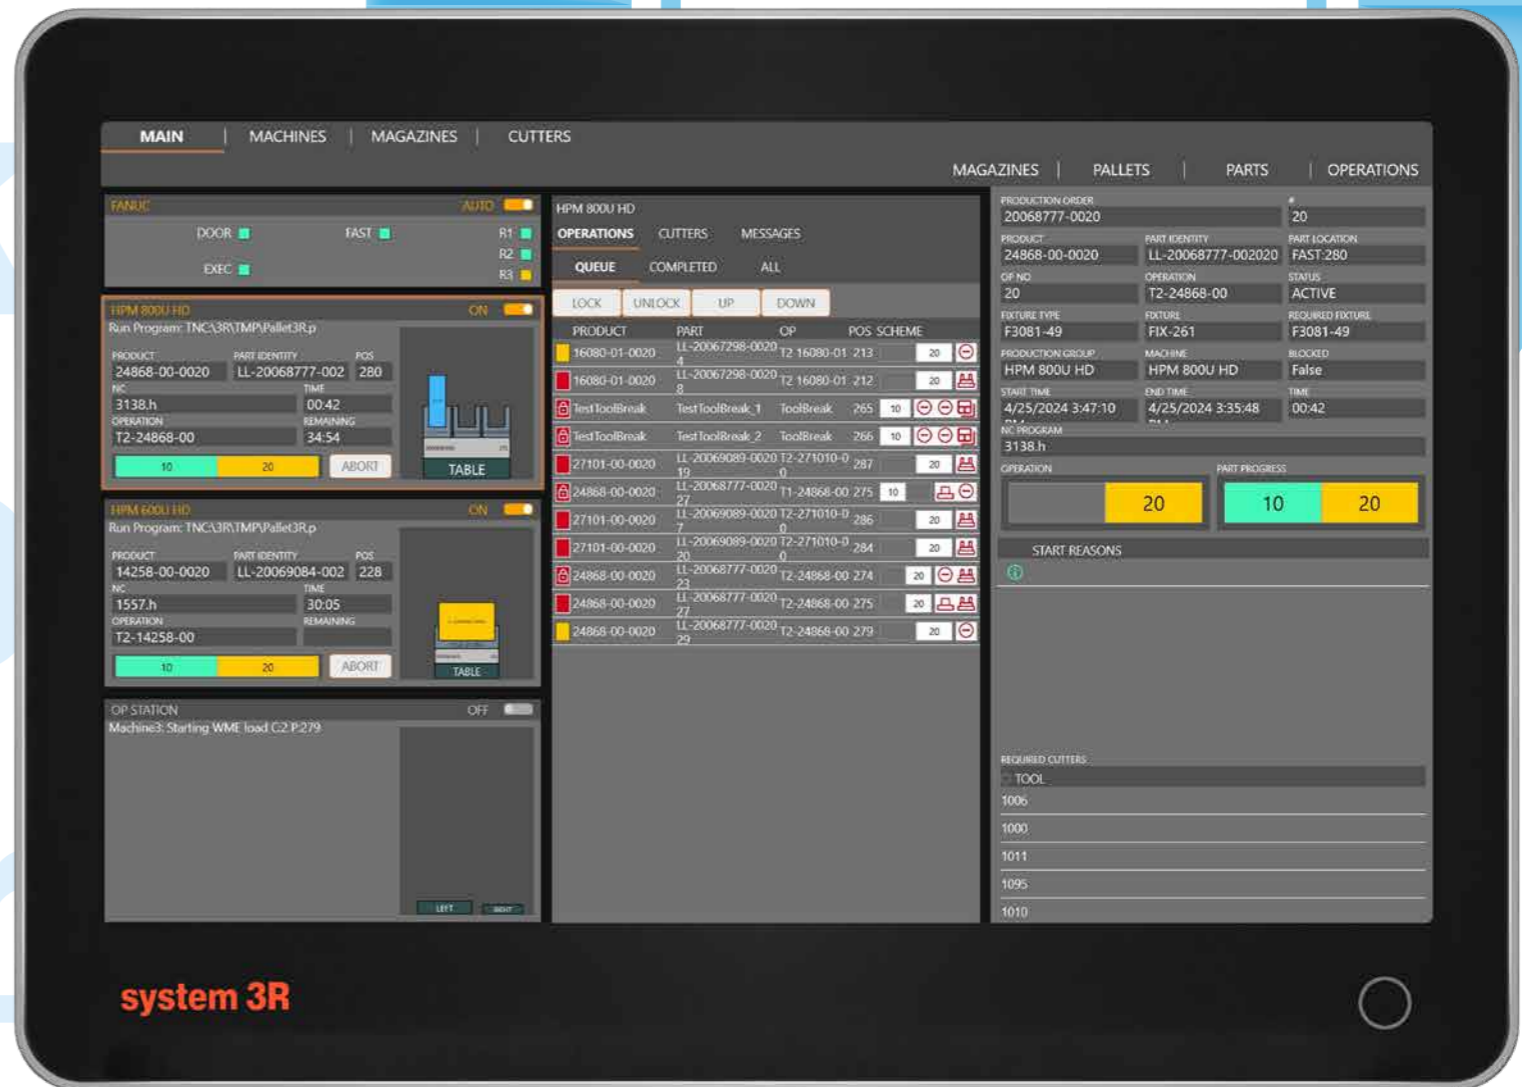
MAIN | MACHINES | MAGAZINES | CUTTERS

MAGAZINES | PALLETS | PARTS | OPERATIONS

FANUC AUTO
DOOR FAST R1
R2
EXEC R3

HPM 800U HD ON
Run Program: TNC:\3R\TMP\Pallet3R.p
PRODUCT 24868-00-0020
PART IDENTITY LL-20068777-002
POS 280
NC 3138.h
TIME 00:42
OPERATION T2-24868-00
REMAINING 34:54
10 20 ABORT
TABLE

HPM 600U HD ON
Run Program: TNC:\3R\TMP\Pallet3R.p
PRODUCT 14258-00-0020
PART IDENTITY LL-20069084-002
POS 228
NC 1557.h
TIME 30:05
OPERATION T2-14258-00
REMAINING
10 20 ABORT
TABLE

OP STATION OFF
Machine3: Starting WME load C2 P:279
LEFT RIGHT

HPM 800U HD
OPERATIONS CUTTERS MESSAGES
QUEUE COMPLETED ALL
LOCK UNLOCK UP DOWN

| PRODUCT | PART | OP | POS | SCHEME |
|---|---|---|---|---|
| 16080-01-0020 | LL-20067298-0020 4 | T2 16080-01 | 213 | 20 |
| 16080-01-0020 | LL-20067298-0020 8 | T2 16080-01 | 212 | 20 |
| TestToolBreak | TestToolBreak_1 | ToolBreak | 265 | 10 |
| TestToolBreak | TestToolBreak_2 | ToolBreak | 266 | 10 |
| 27101-00-0020 | LL-20069089-0020 19 | T2-271010-0 0 | 287 | 20 |
| 24868-00-0020 | LL-20068777-0020 27 | T1-24868-00 | 275 | 10 |
| 27101-00-0020 | LL-20069089-0020 7 | T2-271010-0 0 | 286 | 20 |
| 27101-00-0020 | LL-20069089-0020 20 | T2-271010-0 0 | 284 | 20 |
| 24868-00-0020 | LL-20068777-0020 23 | T2-24868-00 | 274 | 20 |
| 24868-00-0020 | LL-20068777-0020 27 | T2-24868-00 | 275 | 20 |
| 24868-00-0020 | LL-20068777-0020 29 | T2-24868-00 | 279 | 20 |

PRODUCTION ORDER 20068777-0020
# 20
PRODUCT 24868-00-0020
PART IDENTITY LL-20068777-002020
PART LOCATION FAST:280
OP NO 20
OPERATION T2-24868-00
STATUS ACTIVE
FIXTURE TYPE F3081-49
FIXTURE FIX-261
REQUIRED FIXTURE F3081-49
PRODUCTION GROUP HPM 800U HD
MACHINE HPM 800U HD
BLOCKED False
START TIME 4/25/2024 3:47:10
END TIME 4/25/2024 3:35:48
TIME 00:42
NC PROGRAM 3138.h
OPERATION 20
PART PROGRESS 10 20
START REASONS
REQUIRED CUTTERS
TOOL
1006
1000
1011
1095
1010

system 3R